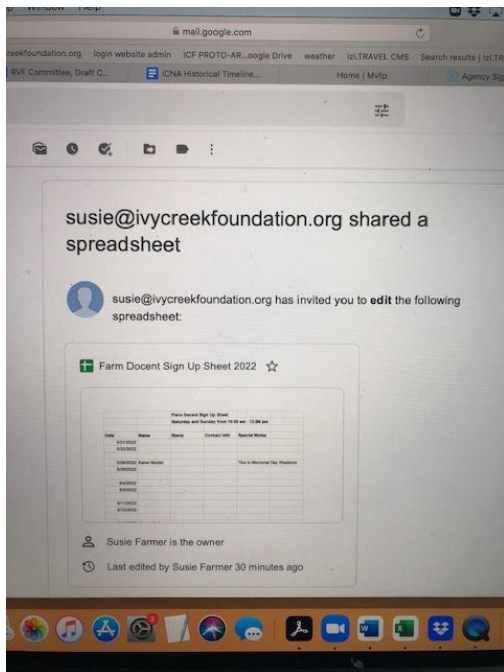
Window Help

mail.google.com

reekfoundation.org login website admin ICF PROTO-AR...oogle Drive weather izi.TRAVEL CMS Search results | izi.TR

IVF Committee, Draft C... ICNA Historical Timeline... Home | Mvfp Agency Sig

susie@ivycreekfoundation.org shared a spreadsheet

susie@ivycreekfoundation.org has invited you to **edit** the following spreadsheet:

Farm Docent Sign Up Sheet 2022

Farm Docent Sign Up Sheet
Saturday and Sunday from 10:00 am - 12:00 pm

| Date | Name | Name | Contact Info | Special Notes |
|---|---|---|---|---|
| 5/21/2022 | | | | |
| 5/22/2022 | | | | |
| 5/28/2022 | Karen Moder | | | This is Memorial Day Weekend |
| 5/29/2022 | | | | |
| 6/4/2022 | | | | |
| 6/5/2022 | | | | |
| 6/11/2022 | | | | |
| 6/12/2022 | | | | |

Susie Farmer is the owner

Last edited by Susie Farmer 30 minutes ago